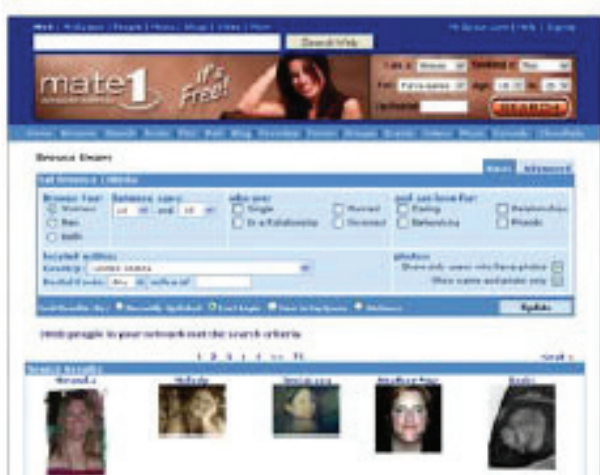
Web | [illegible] | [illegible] | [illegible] | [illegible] | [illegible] | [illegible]

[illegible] | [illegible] | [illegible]

Search Web

mate1

It's Free!

I am a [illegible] Seeking a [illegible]

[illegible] Age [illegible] to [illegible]

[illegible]

SEARCH

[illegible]

Browse Users

Basic Advanced

Set Browse Criteria

Browse for: Women Men both

between ages: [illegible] and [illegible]

who are: Single In a Relationship Married Divorced

and are here for: Dating Networking Relationships Friends

located within: Country: United States

photos

Sort Results By: Recently Updated Last Login New to System Distance

Update

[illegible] people in your network met the search criteria

1 2 3 4 5 ... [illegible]

Next »

Search Results

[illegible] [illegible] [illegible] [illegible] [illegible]